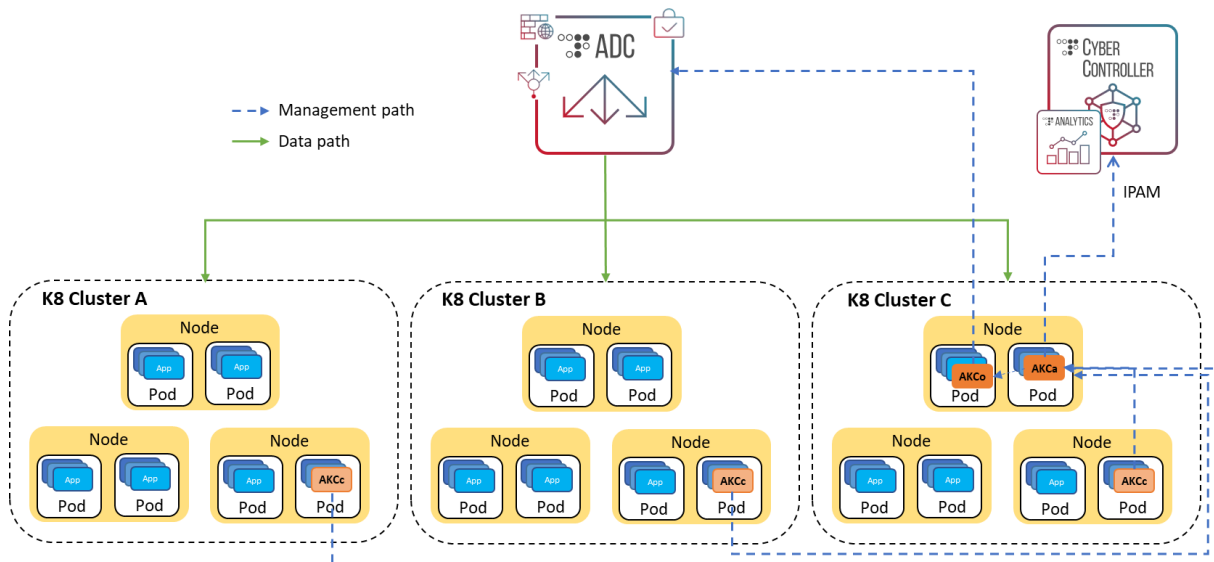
ADC

CYBER CONTROLLER

ANALYTICS

Management path
Data path

IPAM

K8 Cluster A

Node
App Pod
App Pod

Node
App Pod
App Pod

Node
App Pod
AKCc Pod

K8 Cluster B

Node
App Pod
App Pod

Node
App Pod
App Pod

Node
App Pod
AKCc Pod

K8 Cluster C

Node
AKCo Pod
AKCa Pod

Node
App Pod
App Pod

Node
App Pod
AKCc Pod